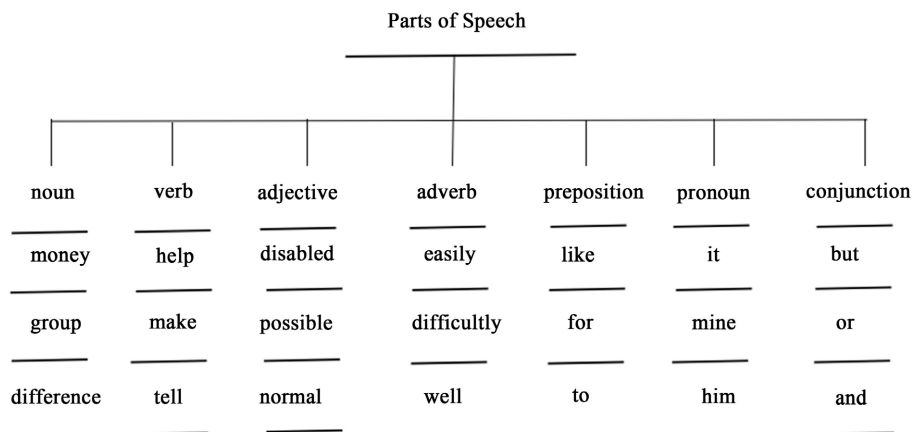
Parts of Speech

noun
money
group
difference

verb
help
make
tell

adjective
disabled
possible
normal

adverb
easily
difficultly
well

preposition
like
for
to

pronoun
it
mine
him

conjunction
but
or
and